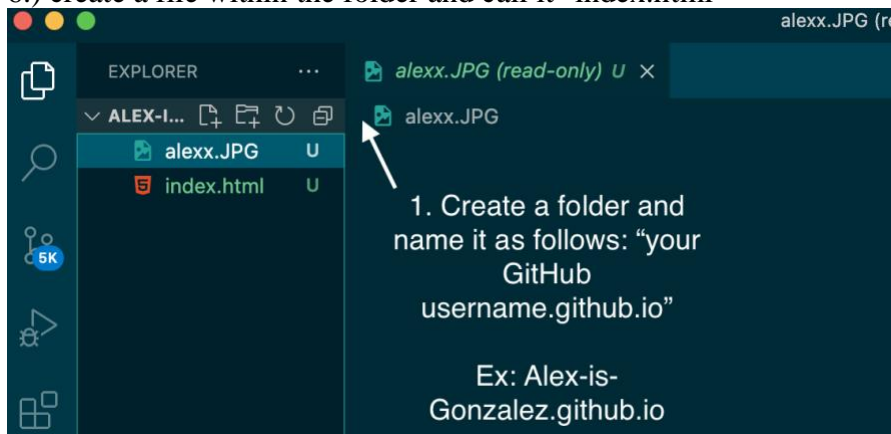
6.) Create a file within the folder and call it "index.html"

alexx.JPG (re

EXPLORER ···

ALEX-I...

alexx.JPG U

index.html U

5K

alexx.JPG (read-only) U ×

alexx.JPG

1. Create a folder and name it as follows: "your GitHub username.github.io"

Ex: Alex-is-Gonzalez.github.io